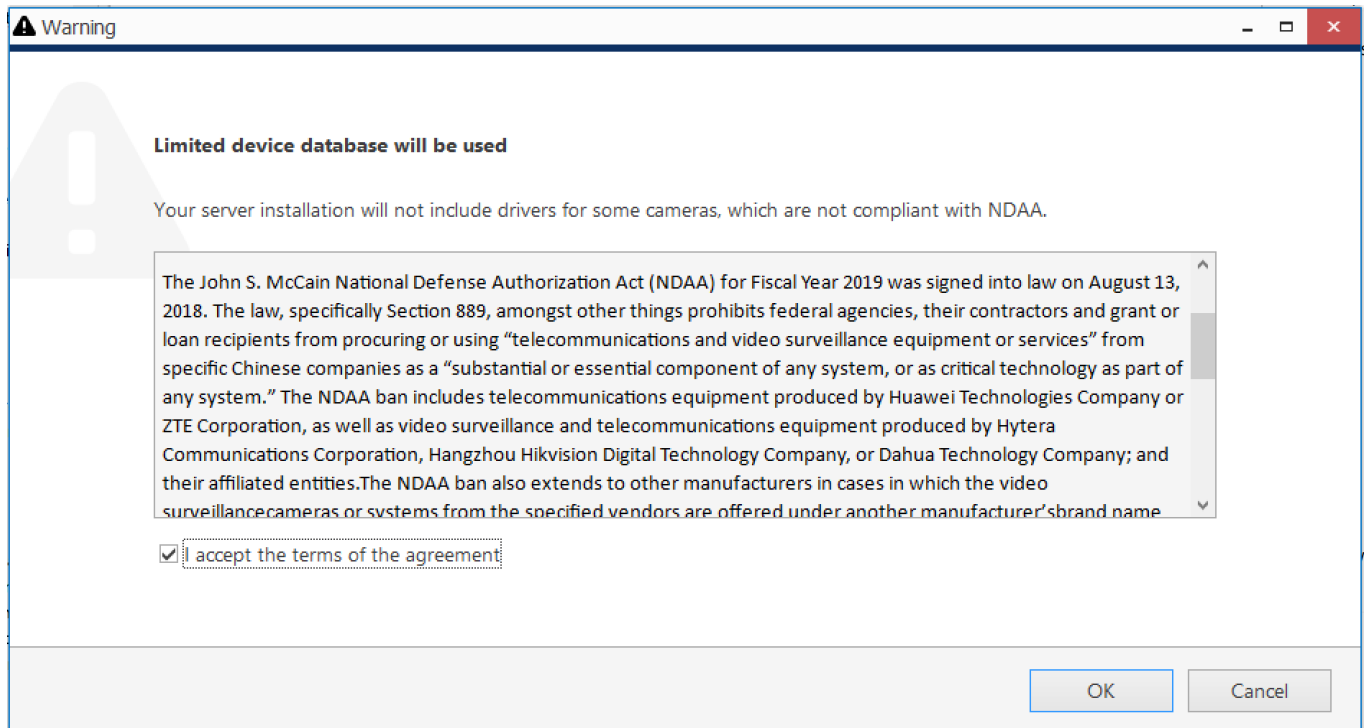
Warning

Limited device database will be used

Your server installation will not include drivers for some cameras, which are not compliant with NDAA.

The John S. McCain National Defense Authorization Act (NDAA) for Fiscal Year 2019 was signed into law on August 13, 2018. The law, specifically Section 889, amongst other things prohibits federal agencies, their contractors and grant or loan recipients from procuring or using “telecommunications and video surveillance equipment or services” from specific Chinese companies as a “substantial or essential component of any system, or as critical technology as part of any system.” The NDAA ban includes telecommunications equipment produced by Huawei Technologies Company or ZTE Corporation, as well as video surveillance and telecommunications equipment produced by Hytera Communications Corporation, Hangzhou Hikvision Digital Technology Company, or Dahua Technology Company; and their affiliated entities.The NDAA ban also extends to other manufacturers in cases in which the video surveillancecameras or systems from the specified vendors are offered under another manufacturer’sbrand name

I accept the terms of the agreement

OK

Cancel